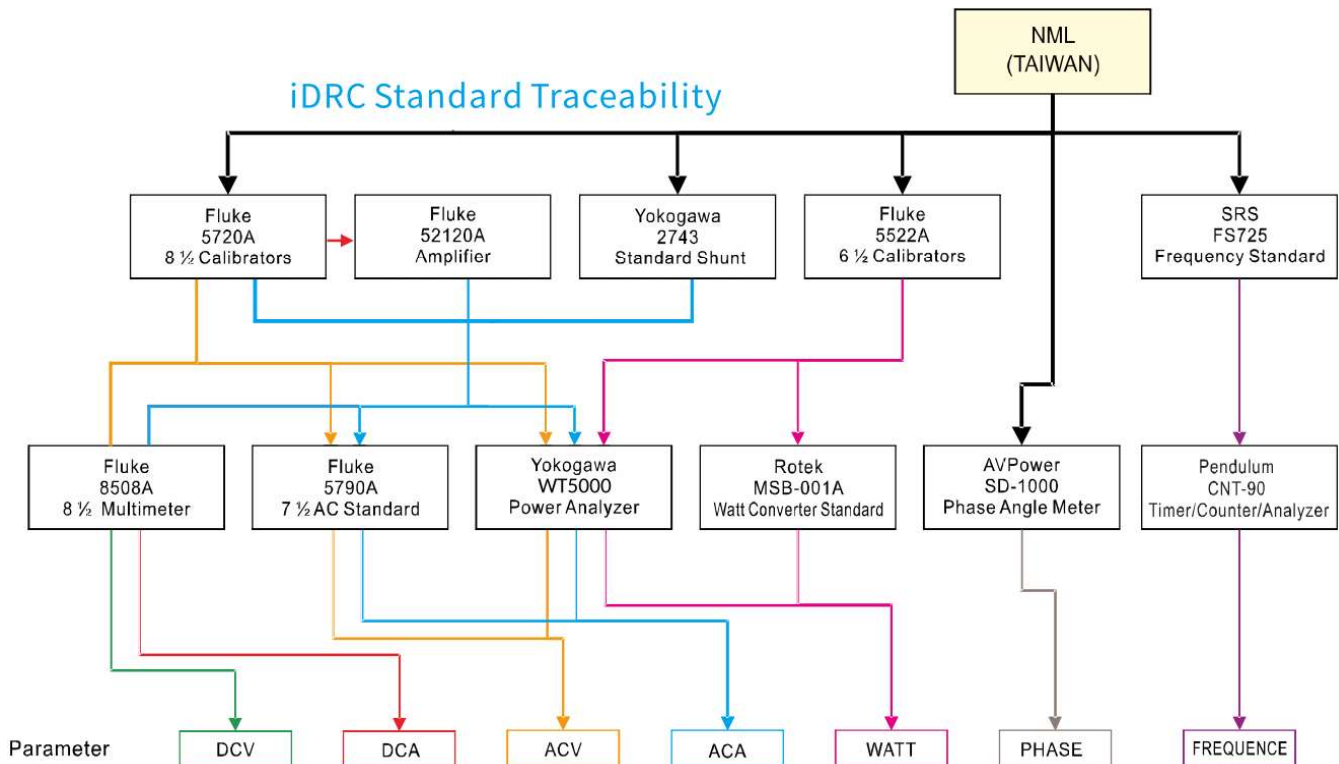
iDRC Standard Traceability

NML
(TAIWAN)

Fluke
5720A
8 ½ Calibrators

Fluke
52120A
Amplifier

Yokogawa
2743
Standard Shunt

Fluke
5522A
6 ½ Calibrators

SRS
FS725
Frequency Standard

Fluke
8508A
8 ½ Multimeter

Fluke
5790A
7 ½ AC Standard

Yokogawa
WT5000
Power Analyzer

Rotek
MSB-001A
Watt Converter Standard

AVPower
SD-1000
Phase Angle Meter

Pendulum
CNT-90
Timer/Counter/Analyzer

Parameter

DCV

DCA

ACV

ACA

WATT

PHASE

FREQUENCE